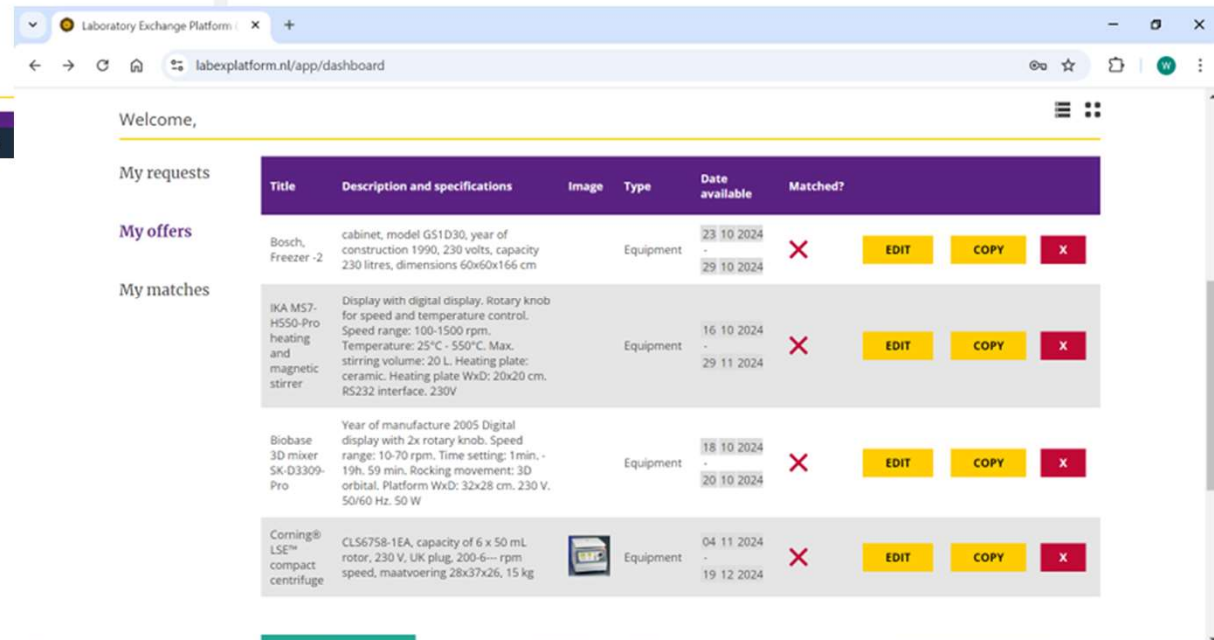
Laboratory Exchange Platform

labexplatform.nl/app/dashboard

Welcome,

My requests

My offers

My matches

| Title | Description and specifications | Image | Type | Date available | Matched? | | | |
|---|---|---|---|---|---|---|---|---|
| Bosch, Freezer -2 | cabinet, model GS1D30, year of construction 1990, 230 volts, capacity 230 litres, dimensions 60x60x166 cm | | Equipment | 23 10 2024 - 29 10 2024 | ✕ | EDIT | COPY | X |
| IKA MS7-HS50-Pro heating and magnetic stirrer | Display with digital display. Rotary knob for speed and temperature control. Speed range: 100-1500 rpm. Temperature: 25°C - 550°C. Max. stirring volume: 20 L. Heating plate: ceramic. Heating plate WxD: 20x20 cm. RS232 interface. 230V | | Equipment | 16 10 2024 - 29 11 2024 | ✕ | EDIT | COPY | X |
| Biobase 3D mixer SK-D3309-Pro | Year of manufacture 2005 Digital display with 2x rotary knob. Speed range: 10-70 rpm. Time setting: 1min. - 19h. 59 min. Rocking movement: 3D orbital. Platform WxD: 32x28 cm. 230 V. 50/60 Hz. 50 W | | Equipment | 18 10 2024 - 20 10 2024 | ✕ | EDIT | COPY | X |
| Corning® LSE™ compact centrifuge | CLS6758-1EA, capacity of 6 x 50 mL rotor, 230 V, UK plug, 200-6--- rpm speed, maatvoering 28x37x26, 15 kg | | Equipment | 04 11 2024 - 19 12 2024 | ✕ | EDIT | COPY | X |